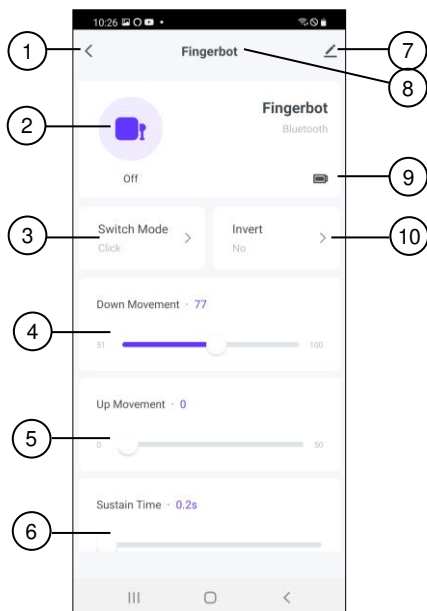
10:26

1

<

Fingerbot

7

8

2

Fingerbot

Bluetooth

Off

9

3

Switch Mode

Click

>

Invert

No

>

10

Down Movement · 77

4

51

100

Up Movement · 0

5

0

50

Sustain Time · 0.2s

6

III

O

<